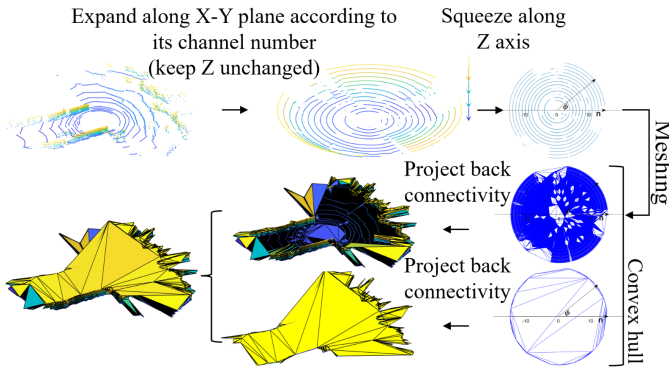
Expand along X-Y plane according to its channel number (keep Z unchanged)

Squeeze along Z axis

Meshng

Project back connectivity

Project back connectivity

Convex hull

$\phi$

$n$

$\phi$

$n$

-10

0

10

-10

0

10